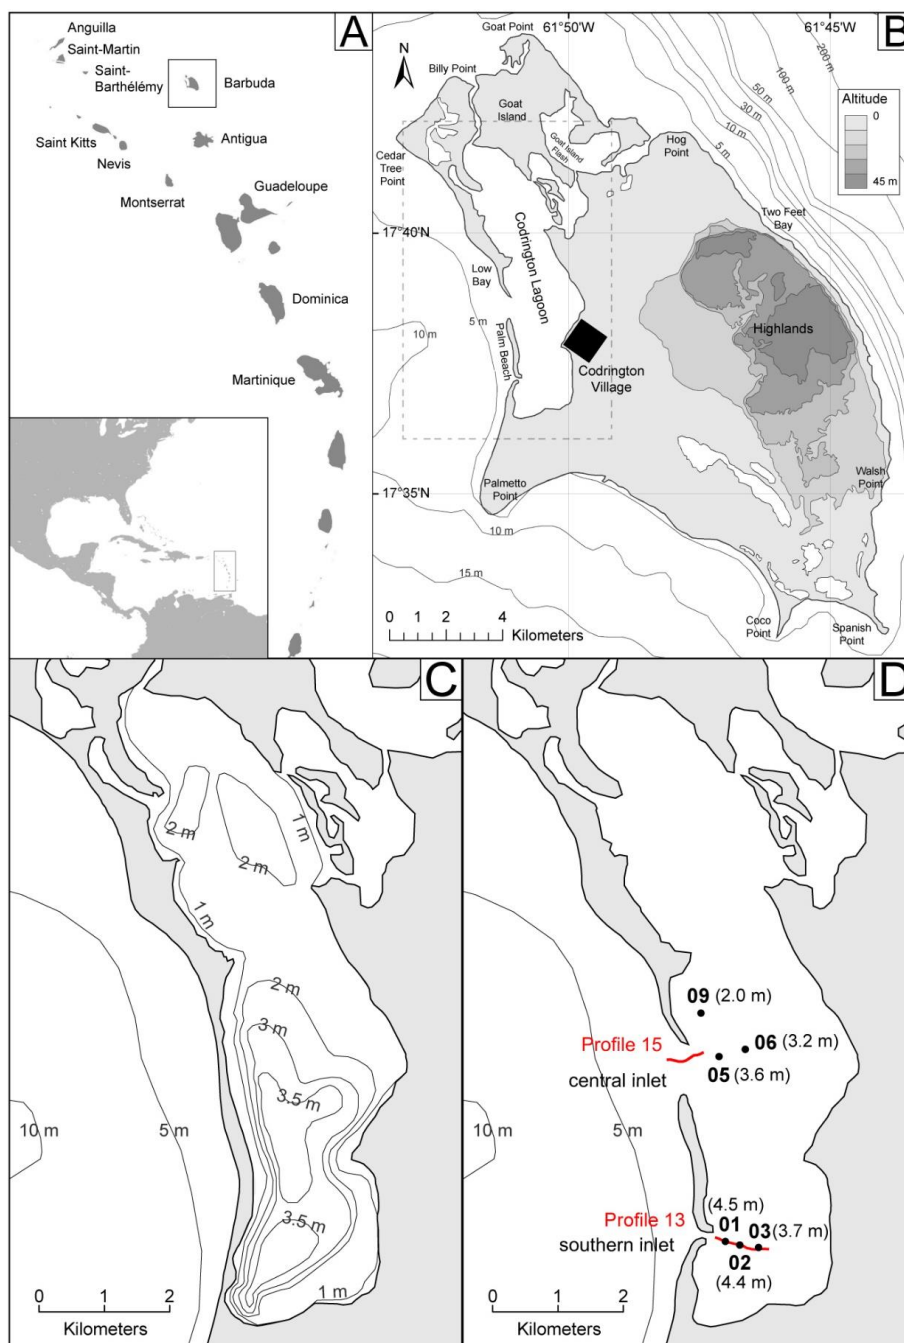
A

Anguilla
Saint-Martin
Saint-Barthélémy
Barbuda
Saint Kitts
Nevis
Antigua
Montserrat
Guadeloupe
Dominica
Martinique

B

N
Goat Point
61°50'W
61°45'W
Billy Point
Goat Island
Goat Island Flash
Hog Point
Cedar Tree Point
200 m
100 m
50 m
30 m
10 m
5 m
Altitude
0
45 m
17°40'N
Two Feet Bay
Codrington Lagoon
Low Bay
Highlands
5 m
10 m
Palm Beach
Codrington Village
17°35'N
Palmetto Point
Walsh Point
10 m
15 m
0 1 2 4 Kilometers
Coco Point
Spanish Point

C

2 m
1 m
2 m
1 m
2 m
3 m
3.5 m
10 m
5 m
3.5 m
1 m
0 1 2
Kilometers

D

09 (2.0 m)
Profile 15
06 (3.2 m)
central inlet
05 (3.6 m)
10 m
5 m
(4.5 m)
Profile 13
01
03 (3.7 m)
southern inlet
02
(4.4 m)
0 1 2
Kilometers